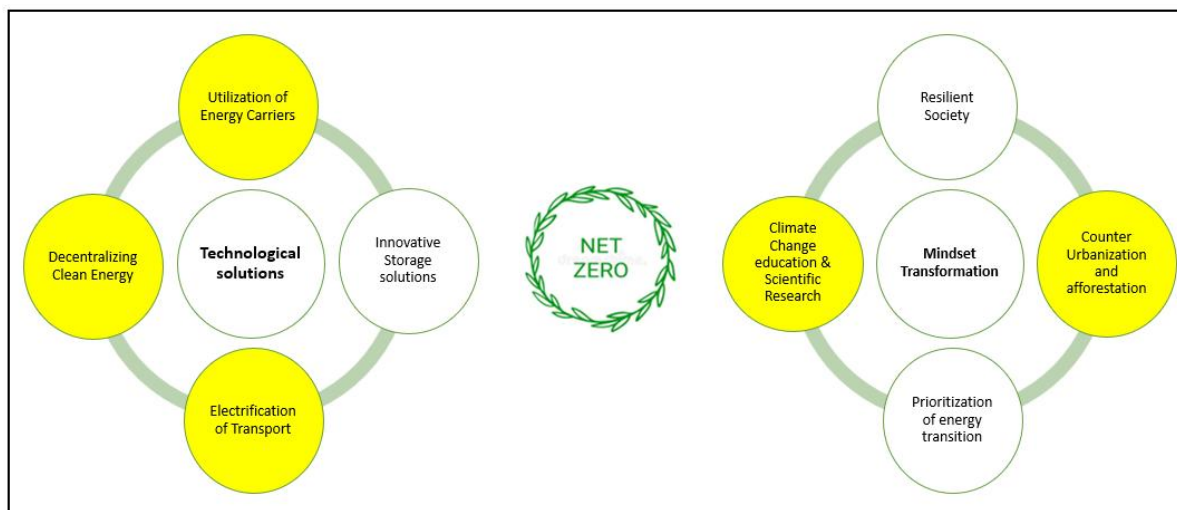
Utilization of Energy Carriers

Decentralizing Clean Energy

Technological solutions

Innovative Storage solutions

Electrification of Transport

NET ZERO

Resilient Society

Climate Change education & Scientific Research

Mindset Transformation

Counter Urbanization and afforestation

Prioritization of energy transition